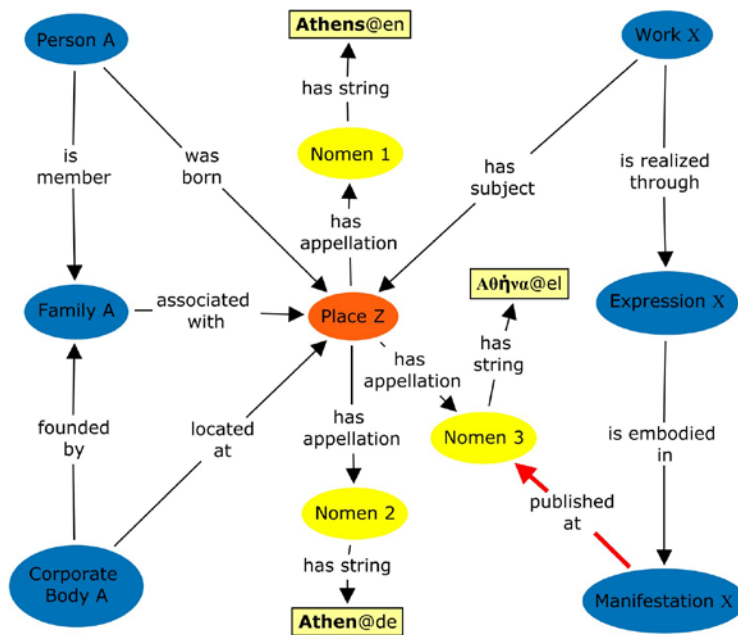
Person A

Athens@en

Work X

has string

is member

was born

Nomen 1

has subject

is realized through

has appellation

Αθήνα@el

Family A

associated with

Place Z

Expression X

has string

has appellation

founded by

located at

has appellation

Nomen 3

is embodied in

published at

Nomen 2

Corporate Body A

has string

Manifestation X

Athen@de